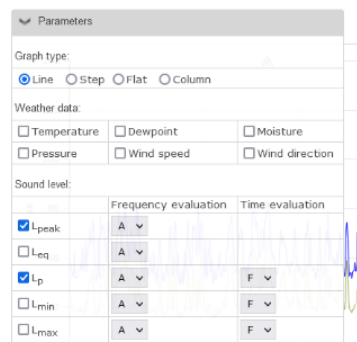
Parameters

Graph type:

Line Step Flat Column

Weather data:

| | | |
|---|---|---|
| Temperature | Dewpoint | Moisture |
| Pressure | Wind speed | Wind direction |

Sound level:

| | Frequency evaluation | Time evaluation |
|---|---|---|
| $L_{peak}$ | A | |
| $L_{eq}$ | A | |
| $L_{p}$ | A | F |
| $L_{min}$ | A | F |
| $L_{max}$ | A | F |